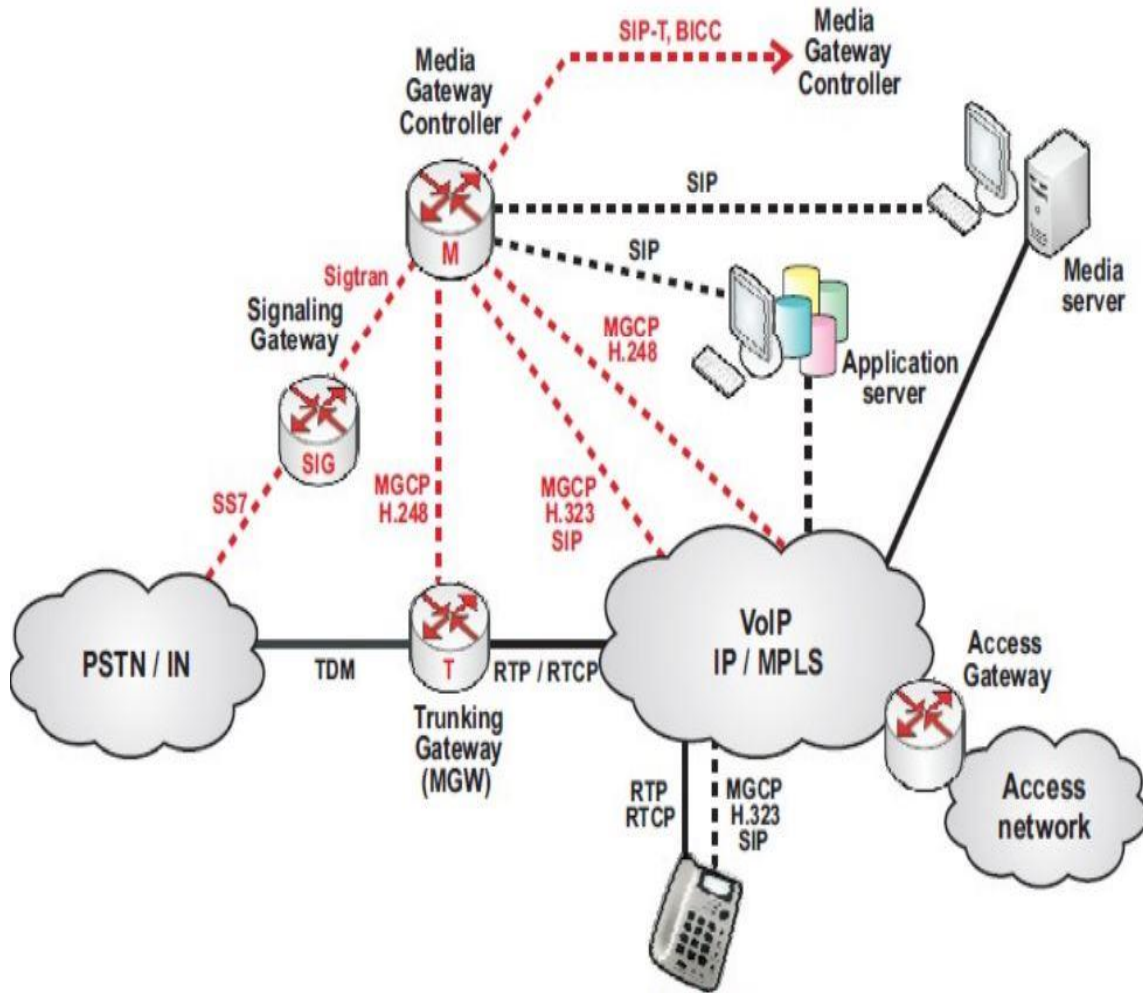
SIP-T, BICC

Media Gateway Controller

Media Gateway Controller

M

SIP

SIP

Media server

Sigtran

Signaling Gateway

MGCP H.248

Application server

SIG

SS7

MGCP H.248

MGCP H.323 SIP

PSTN / IN

TDM

T

RTP / RTCP

VoIP IP / MPLS

Access Gateway

Trunking Gateway (MGW)

RTP RTCP

MGCP H.323 SIP

Access network